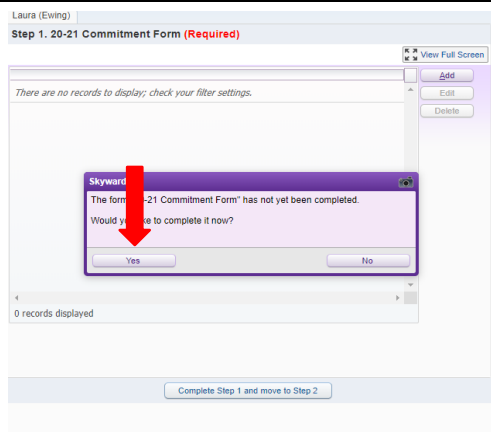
Laura (Ewing)

Step 1. 20-21 Commitment Form (Required)

View Full Screen

Add

Edit

Delete

There are no records to display; check your filter settings.

Skyward

The form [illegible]-21 Commitment Form" has not yet been completed.

Would yo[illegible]ke to complete it now?

Yes

No

0 records displayed

Complete Step 1 and move to Step 2